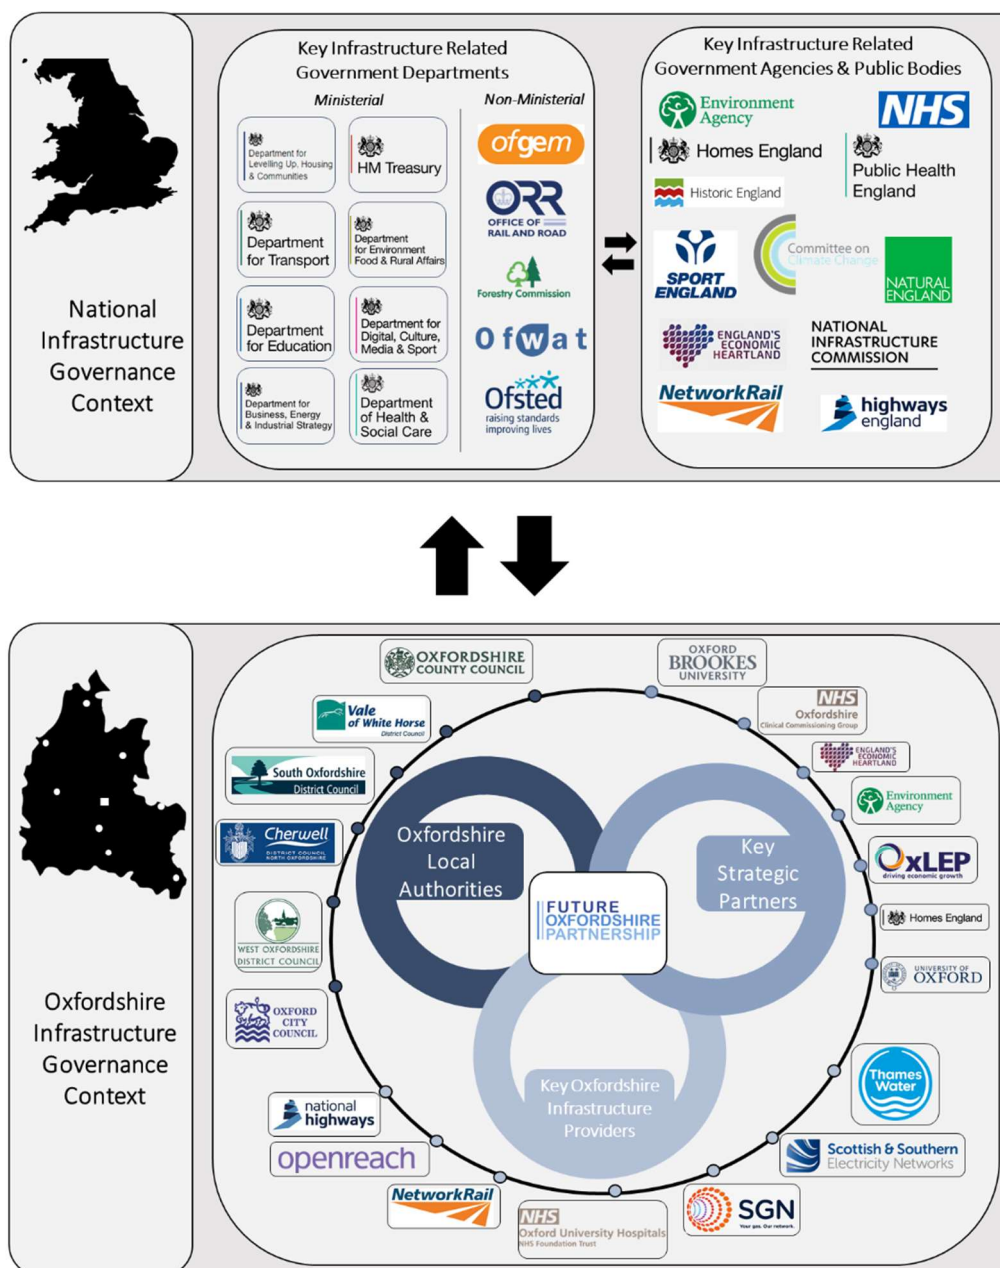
National Infrastructure Governance Context

Key Infrastructure Related Government Departments

Ministerial

Department for Levelling Up, Housing & Communities

HM Treasury

Department for Transport

Department for Environment Food & Rural Affairs

Department for Education

Department for Digital, Culture, Media & Sport

Department for Business, Energy & Industrial Strategy

Department of Health & Social Care

Non-Ministerial

ofgem

ORR OFFICE OF RAIL AND ROAD

Forestry Commission

Ofwat

Ofsted raising standards improving lives

Key Infrastructure Related Government Agencies & Public Bodies

Environment Agency

NHS

Homes England

Public Health England

Historic England

SPORT ENGLAND

Committee on Climate Change

NATURAL ENGLAND

ENGLAND'S ECONOMIC HEARTLAND

NATIONAL INFRASTRUCTURE COMMISSION

NetworkRail

highways england

Oxfordshire Infrastructure Governance Context

OXFORDSHIRE COUNTY COUNCIL

OXFORD BROOKES UNIVERSITY

NHS Oxfordshire Clinical Commissioning Group

Vale of White Horse District Council

ENGLAND'S ECONOMIC HEARTLAND

South Oxfordshire District Council

Environment Agency

Cherwell DISTRICT COUNCIL NORTH OXFORDSHIRE

OxLEP driving economic growth

Homes England

WEST OXFORDSHIRE DISTRICT COUNCIL

UNIVERSITY OF OXFORD

OXFORD CITY COUNCIL

Thames Water

national highways

openreach

Scottish & Southern Electricity Networks

NetworkRail

NHS Oxford University Hospitals NHS Foundation Trust

SGN Your gas. Our network.

Oxfordshire Local Authorities

Key Strategic Partners

FUTURE OXFORDSHIRE PARTNERSHIP

Key Oxfordshire Infrastructure Providers